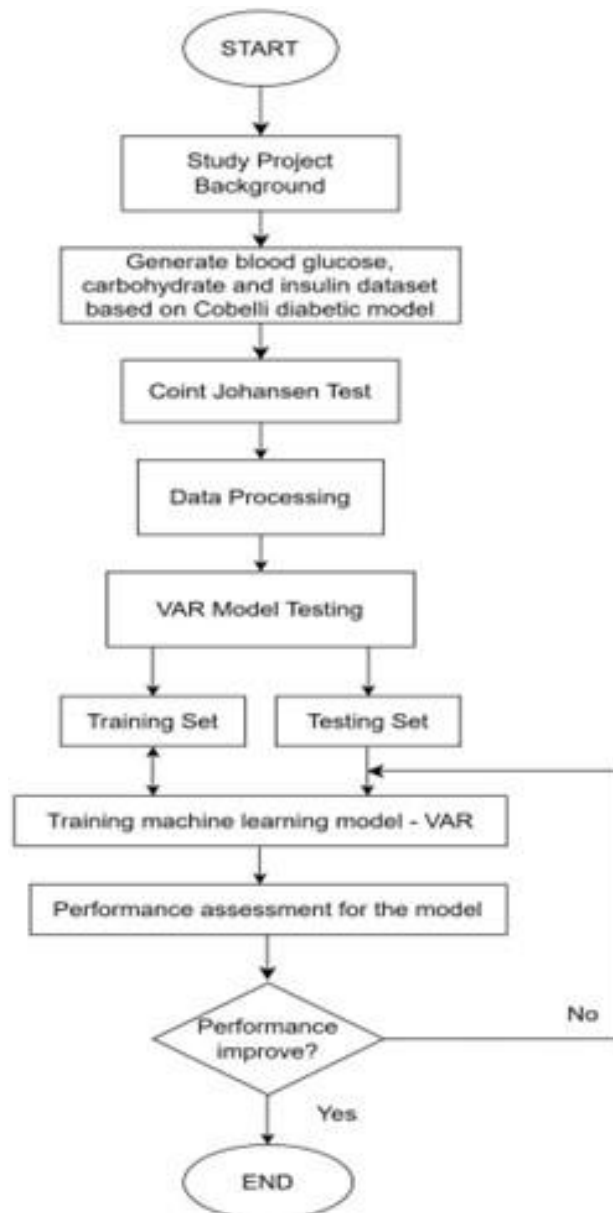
START

Study Project Background

Generate blood glucose, carbohydrate and insulin dataset based on Cobelli diabetic model

Coint Johansen Test

Data Processing

VAR Model Testing

Training Set

Testing Set

Training machine learning model - VAR

Performance assessment for the model

Performance improve?

No

Yes

END